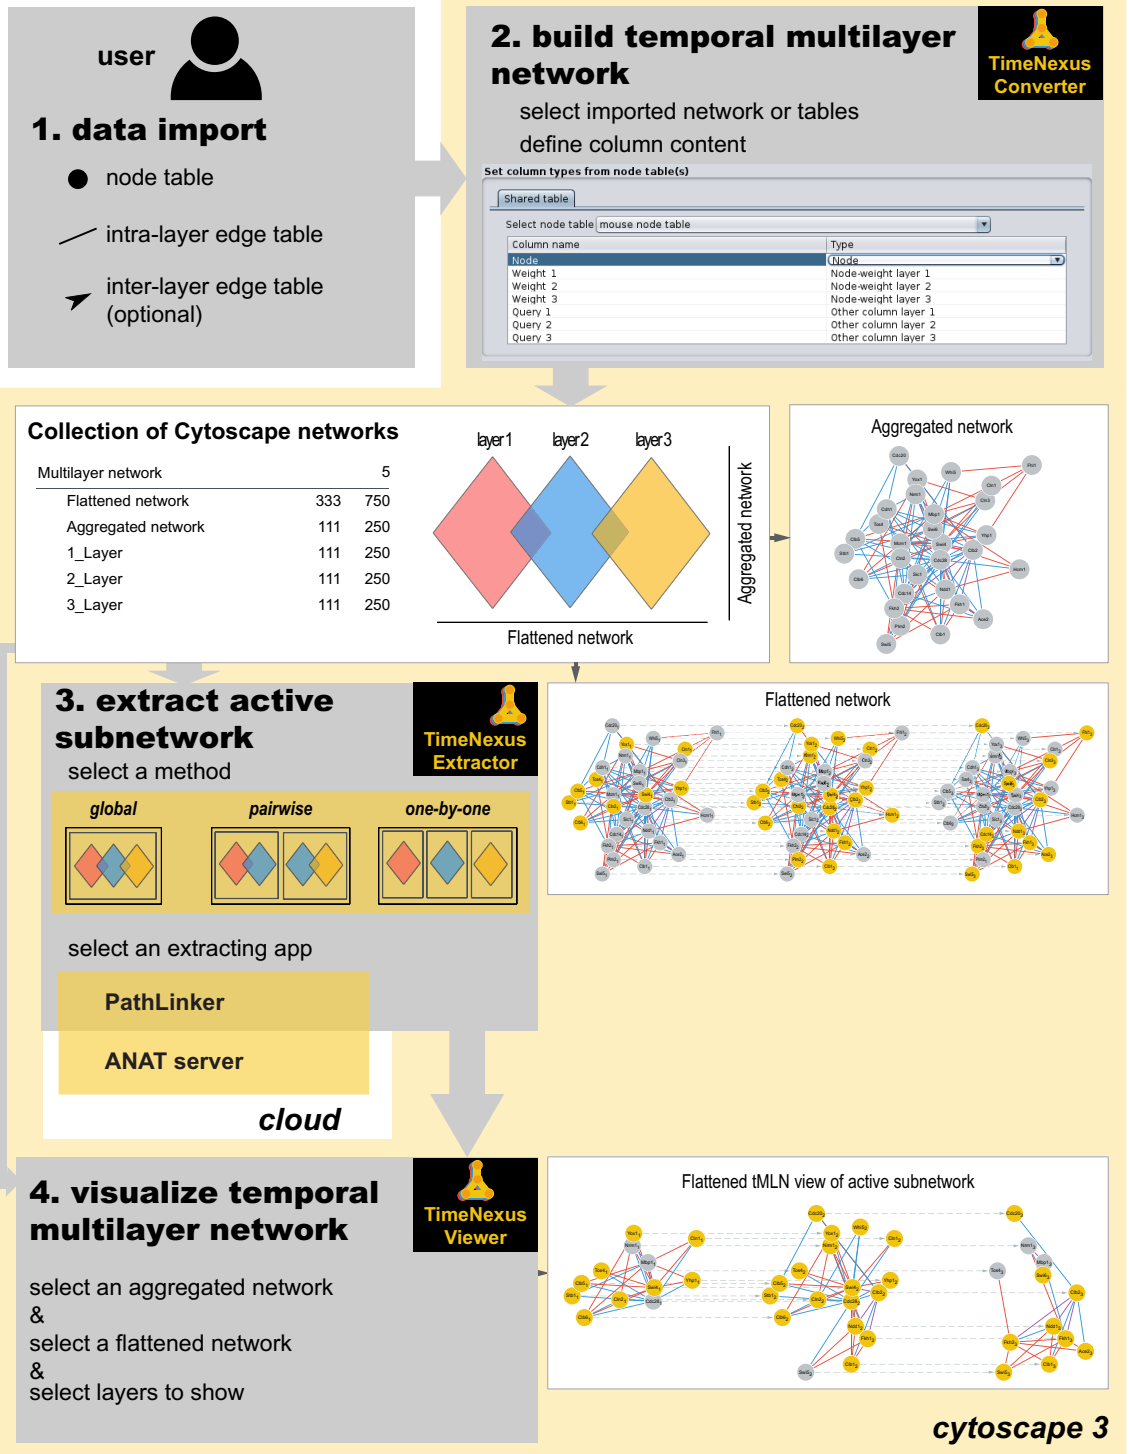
user

1. data import

node table

intra-layer edge table

inter-layer edge table (optional)

2. build temporal multilayer network

TimeNexus Converter

select imported network or tables

define column content

Set column types from node table(s)

Shared table

Select node table mouse node table

| Column name | Type |
|---|---|
| Node | Node |
| Weight 1 | Node-weight layer 1 |
| Weight 2 | Node-weight layer 2 |
| Weight 3 | Node-weight layer 3 |
| Query 1 | Other column layer 1 |
| Query 2 | Other column layer 2 |
| Query 3 | Other column layer 3 |

Collection of Cytoscape networks

| Multilayer network | | 5 |
|---|---|---|
| Flattened network | 333 | 750 |
| Aggregated network | 111 | 250 |
| 1_Layer | 111 | 250 |
| 2_Layer | 111 | 250 |
| 3_Layer | 111 | 250 |

layer1 layer2 layer3

Aggregated network

Flattened network

Aggregated network

3. extract active subnetwork

TimeNexus Extractor

select a method

global pairwise one-by-one

Flattened network

select an extracting app

PathLinker

ANAT server

cloud

4. visualize temporal multilayer network

TimeNexus Viewer

select an aggregated network
&
select a flattened network
&
select layers to show

Flattened tMLN view of active subnetwork

cytoscape 3